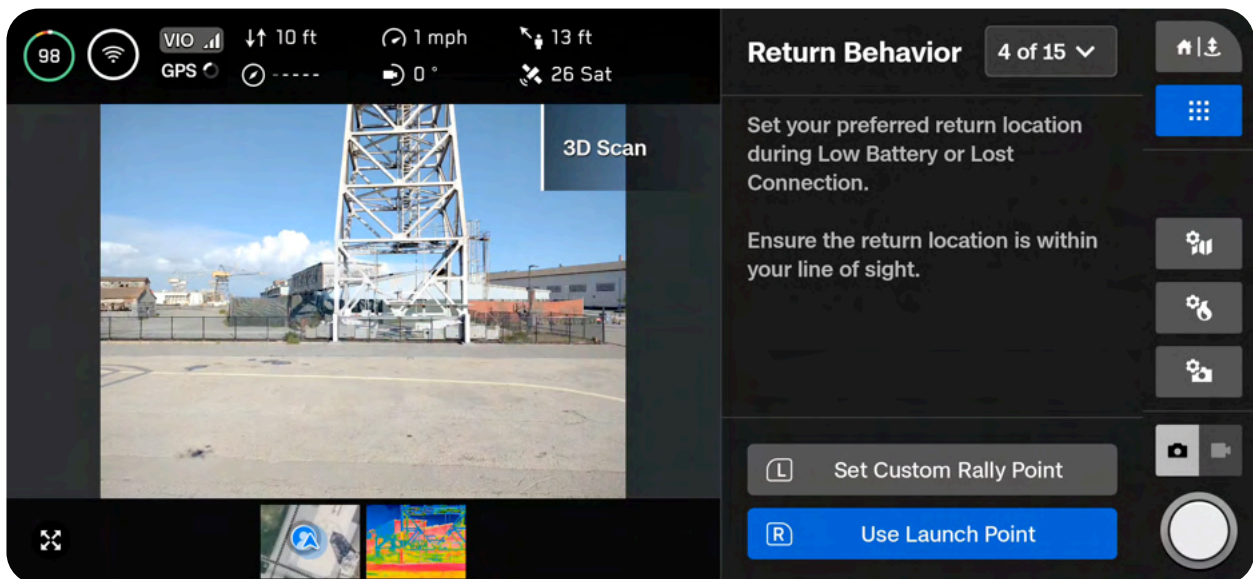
98

VIO

GPS

10 ft

-----

1 mph

0 °

13 ft

26 Sat

3D Scan

Return Behavior

4 of 15

Set your preferred return location during Low Battery or Lost Connection.

Ensure the return location is within your line of sight.

L Set Custom Rally Point

R Use Launch Point